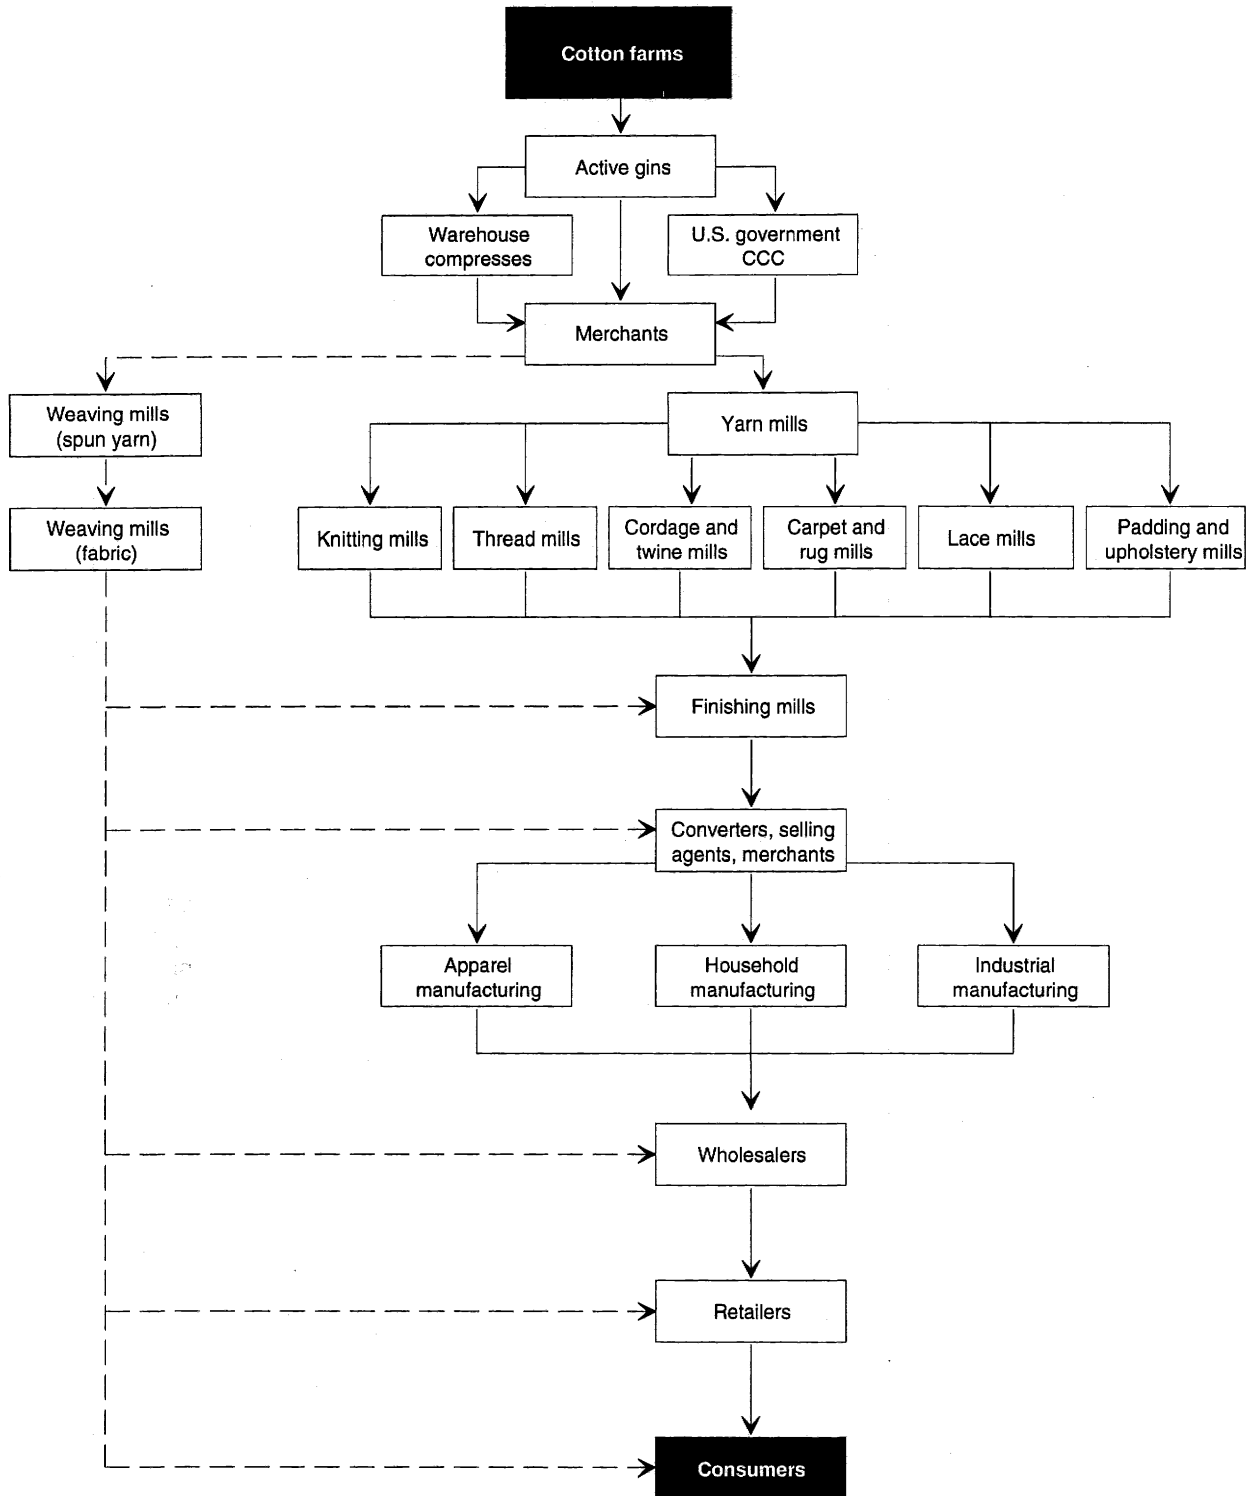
Cotton farms

Active gins

Warehouse compresses

U.S. government CCC

Merchants

Weaving mills (spun yarn)

Yarn mills

Weaving mills (fabric)

Knitting mills

Thread mills

Cordage and twine mills

Carpet and rug mills

Lace mills

Padding and upholstery mills

Finishing mills

Converters, selling agents, merchants

Apparel manufacturing

Household manufacturing

Industrial manufacturing

Wholesalers

Retailers

Consumers